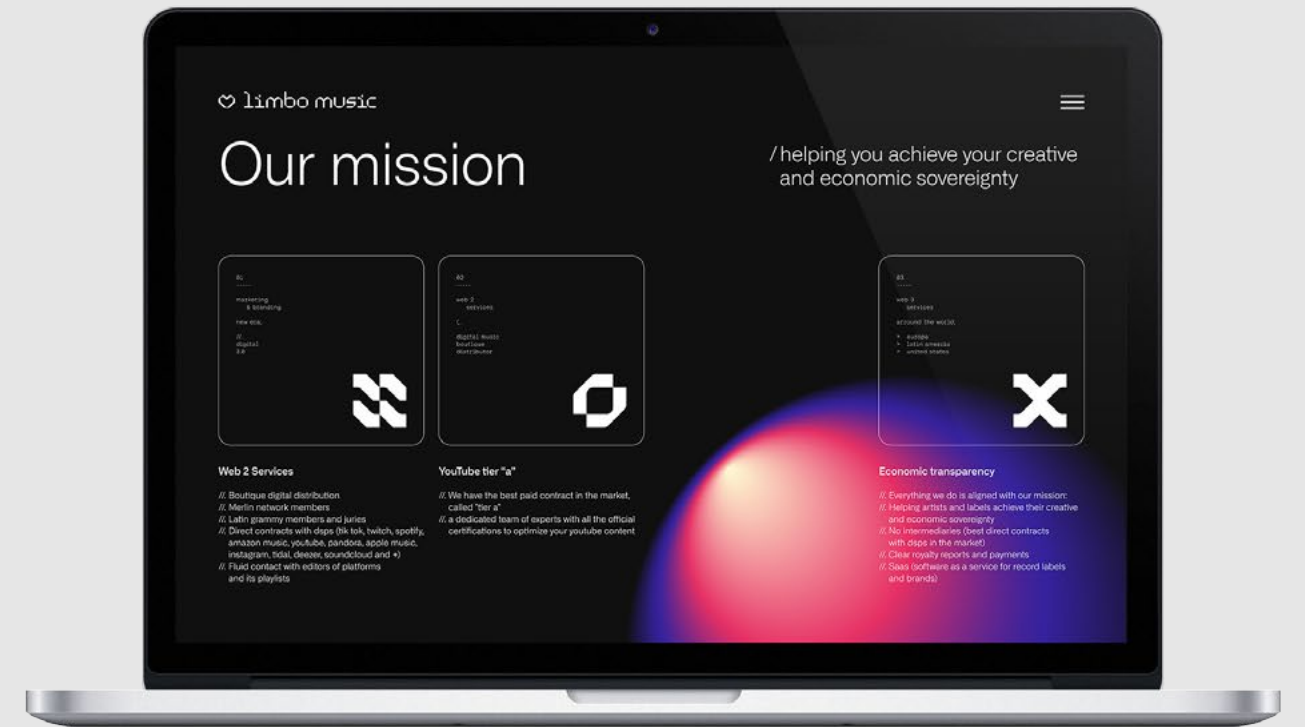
limbo music

Our mission

/ helping you achieve your creative and economic sovereignty

01
-----
marketing
& branding

new era.

//.
digital
2.0

02
-----
web 2
services

(.

digital music
boutique
distributor

03
-----
web 3
services

around the world

> europe
> latin america
> united states

Web 2 Services

//. Boutique digital distribution
//. Merlin network members
//. Latin grammy members and juries
//. Direct contracts with dsps (tik tok, twitch, spotify, amazon music, youtube, pandora, apple music, instagram, tidal, deezer, soundcloud and +)
//. Fluid contact with editors of platforms and its playlists

YouTube tier "a"

//. We have the best paid contract in the market, called "tier a"
//. a dedicated team of experts with all the official certifications to optimize your youtube content

Economic transparency

//. Everything we do is aligned with our mission:
//. Helping artists and labels achieve their creative and economic sovereignty
//. No intermediaries (best direct contracts with dsps in the market)
//. Clear royalty reports and payments
//. Saas (software as a service for record labels and brands)